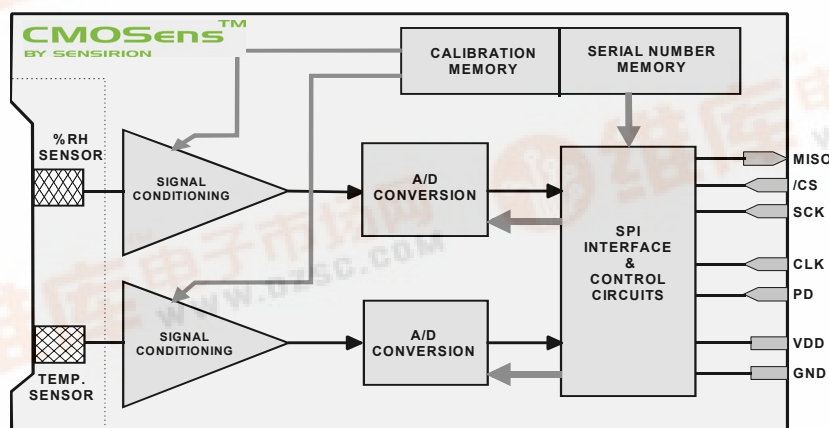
CMOSens™
BY SENSIRION

CALIBRATION MEMORY

SERIAL NUMBER MEMORY

%RH SENSOR

SIGNAL CONDITIONING

A/D CONVERSION

SPI INTERFACE & CONTROL CIRCUITS

MISO

/CS

SCK

CLK

PD

VDD

GND

TEMP. SENSOR

SIGNAL CONDITIONING

A/D CONVERSION

www.dzsc.com